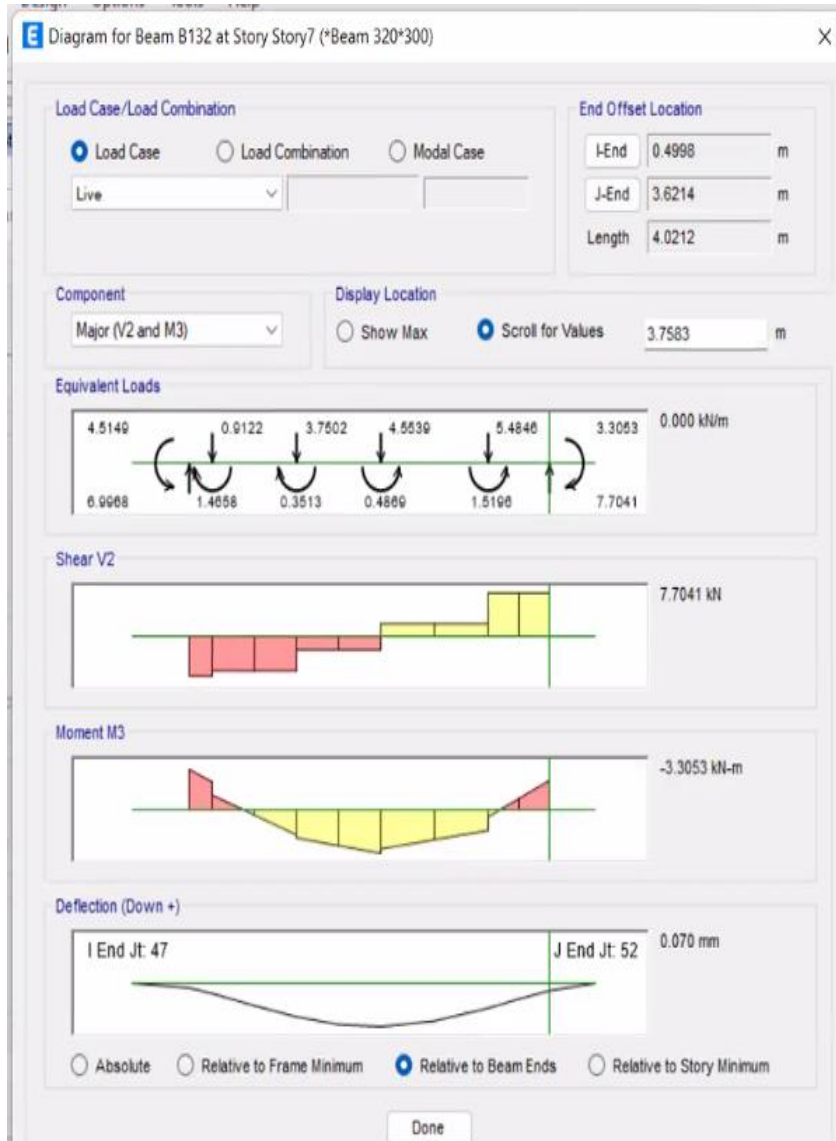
Diagram for Beam B132 at Story Story7 (*Beam 320*300)

X

Load Case/Load Combination

Load Case

Load Combination

Modal Case

Live

End Offset Location

I-End 0.4998 m

J-End 3.6214 m

Length 4.0212 m

Component

Major (V2 and M3)

Display Location

Show Max

Scroll for Values 3.7583 m

Equivalent Loads

4.5149 0.9122 3.7502 4.5539 5.4846 3.3053

6.9968 1.4658 0.3513 0.4869 1.5196 7.7041

0.000 kN/m

Shear V2

7.7041 kN

Moment M3

-3.3053 kN-m

Deflection (Down +)

I End Jt: 47

J End Jt: 52

0.070 mm

Absolute

Relative to Frame Minimum

Relative to Beam Ends

Relative to Story Minimum

Done